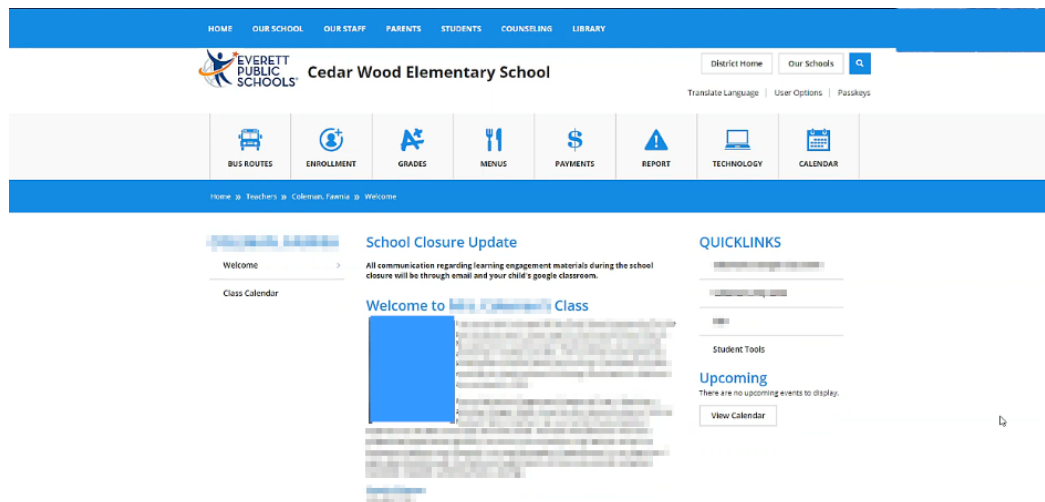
HOME OUR SCHOOL OUR STAFF PARENTS STUDENTS COUNSELING LIBRARY

EVERETT PUBLIC SCHOOLS

Cedar Wood Elementary School

District Home Our Schools

Translate Language | User Options | Passkeys

BUS ROUTES ENROLLMENT GRADES MENUS PAYMENTS REPORT TECHNOLOGY CALENDAR

Home » Teachers » Coleman, Fawnia » Welcome

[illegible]

Welcome

Class Calendar

School Closure Update

All communication regarding learning engagement materials during the school closure will be through email and your child's google classroom.

Welcome to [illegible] Class

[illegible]

QUICKLINKS

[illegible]

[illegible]

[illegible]

Student Tools

Upcoming

There are no upcoming events to display.

View Calendar